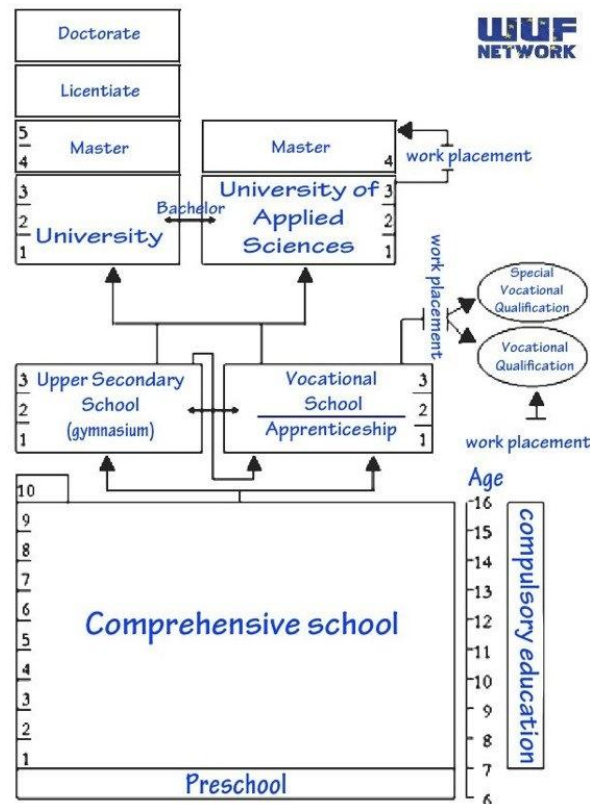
WUF NETWORK

Doctorate

Licentiate

5
4
Master

Master
4
work placement

3
2
1
University

Bachelor

University of Applied Sciences
3
2
1

work placement

Special Vocational Qualification

Vocational Qualification

work placement

3
2
1
Upper Secondary School (gymnasium)

Vocational School
Apprenticeship
3
2
1

10
9
8
7
6
5
4
3
2
1
Comprehensive school

Age
16
15
14
13
12
11
10
9
8
7
6

compulsory education

Preschool